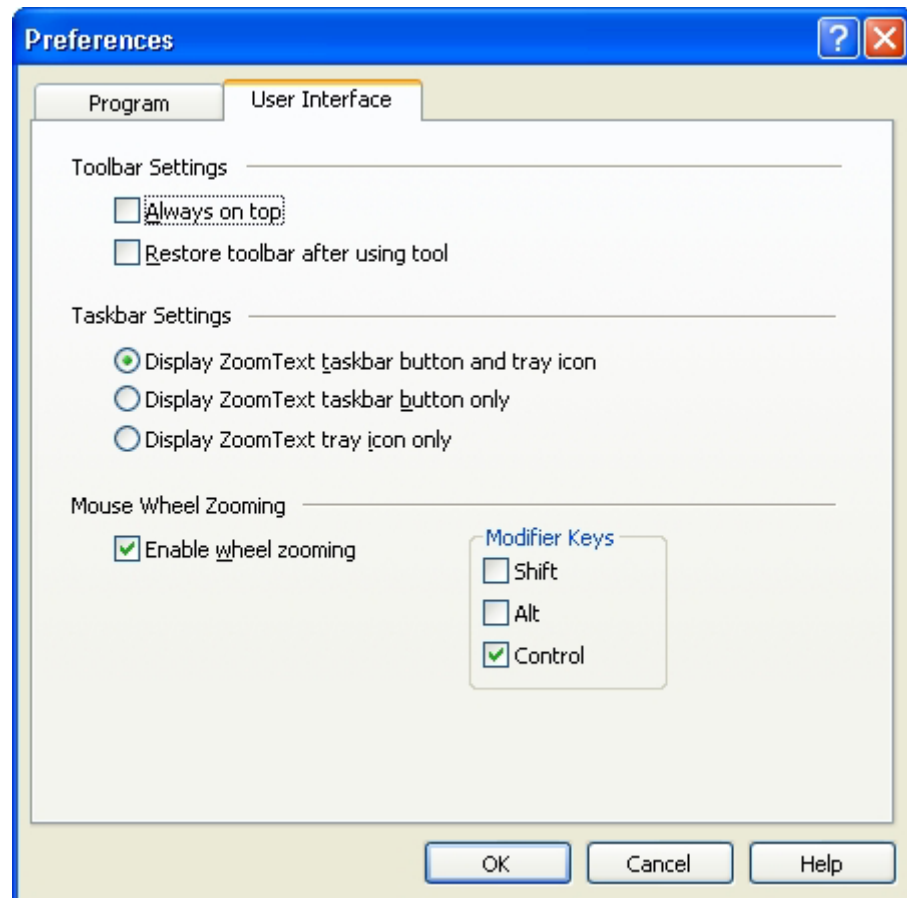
Preferences

Program

User Interface

Toolbar Settings

Always on top

Restore toolbar after using tool

Taskbar Settings

Display ZoomText taskbar button and tray icon

Display ZoomText taskbar button only

Display ZoomText tray icon only

Mouse Wheel Zooming

Enable wheel zooming

Modifier Keys

Shift

Alt

Control

OK

Cancel

Help